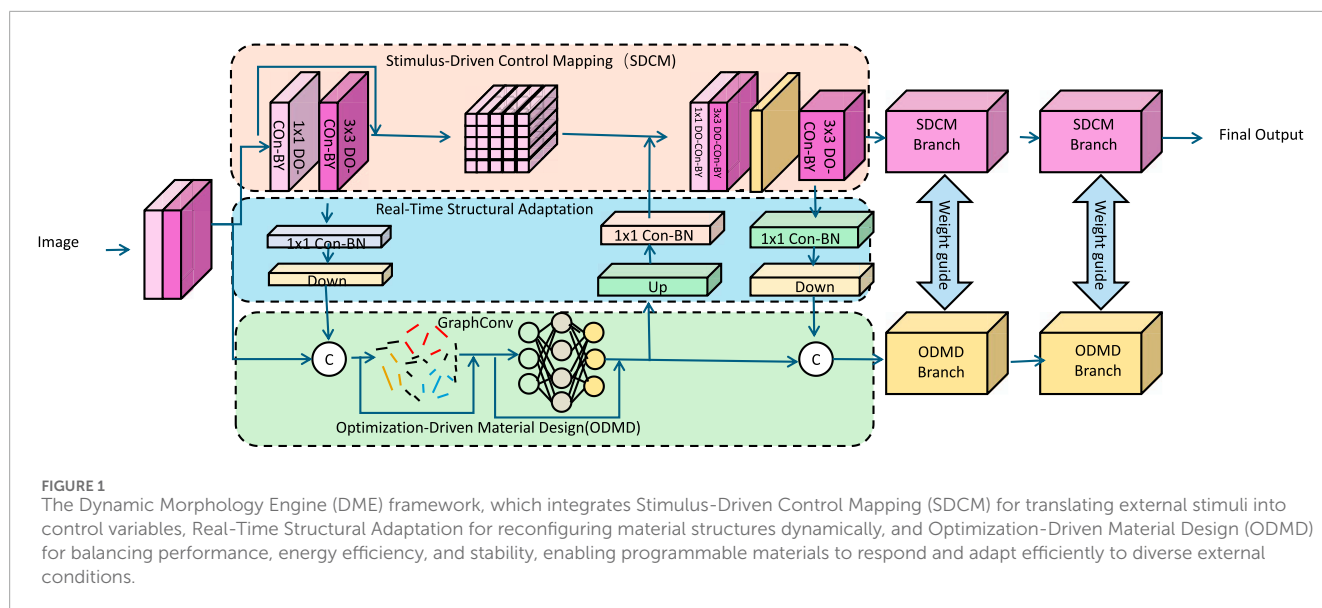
Stimulus-Driven Control Mapping（SDCM)

1x1 DO-CON-BY

3x3 DO-CON-BY

1x1 DO-CON-BY

3x3 DO-CON-BY

3x3 DO-Con-BY

SDCM Branch

SDCM Branch

Final Output

Image

Real-Time Structural Adaptation

1x1 Con-BN

Down

1x1 Con-BN

Up

1x1 Con-BN

Down

Weight guide

Weight guide

GraphConv

C

C

ODMD Branch

ODMD Branch

Optimization-Driven Material Design(ODMD)

FIGURE 1
The Dynamic Morphology Engine (DME) framework, which integrates Stimulus-Driven Control Mapping (SDCM) for translating external stimuli into control variables, Real-Time Structural Adaptation for reconfiguring material structures dynamically, and Optimization-Driven Material Design (ODMD) for balancing performance, energy efficiency, and stability, enabling programmable materials to respond and adapt efficiently to diverse external conditions.